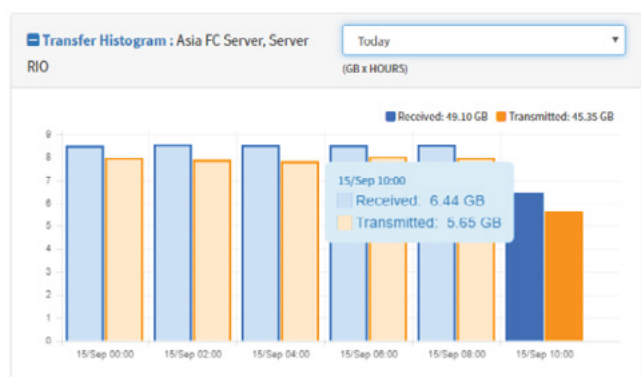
Transfer Histogram : Asia FC Server, Server RIO

Today

(GB x HOURS)

Received: 49.10 GB
Transmitted: 45.35 GB

9
8
7
6
5
4
3
2
1
0

15/Sep 10:00
Received: 6.44 GB
Transmitted: 5.65 GB

15/Sep 00:00
15/Sep 02:00
15/Sep 04:00
15/Sep 06:00
15/Sep 08:00
15/Sep 10:00